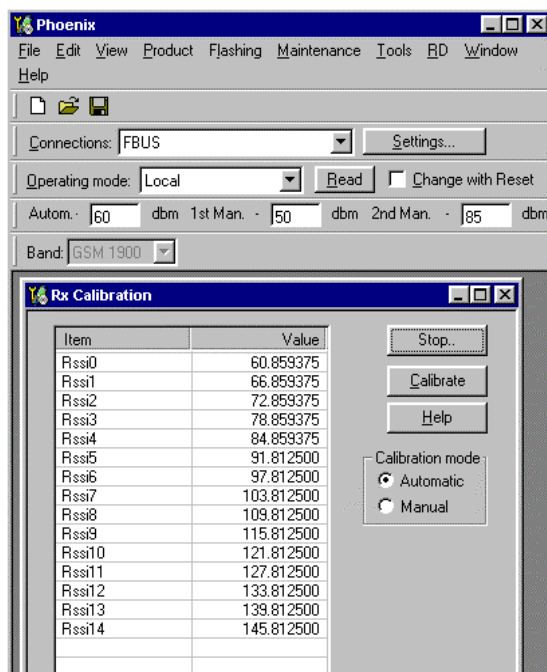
Phoenix

File Edit View Product Flashing Maintenance Tools RD Window Help

Connections: FBUS Settings...

Operating mode: Local Read Change with Reset

Autom. - 60 dbm 1st Man. - 50 dbm 2nd Man. - 85 dbm

Band: GSM 1900

Rx Calibration

| Item | Value |
|---|---|
| Rssi0 | 60.859375 |
| Rssi1 | 66.859375 |
| Rssi2 | 72.859375 |
| Rssi3 | 78.859375 |
| Rssi4 | 84.859375 |
| Rssi5 | 91.812500 |
| Rssi6 | 97.812500 |
| Rssi7 | 103.812500 |
| Rssi8 | 109.812500 |
| Rssi9 | 115.812500 |
| Rssi10 | 121.812500 |
| Rssi11 | 127.812500 |
| Rssi12 | 133.812500 |
| Rssi13 | 139.812500 |
| Rssi14 | 145.812500 |

Stop..

Calibrate

Help

Calibration mode

Automatic

Manual